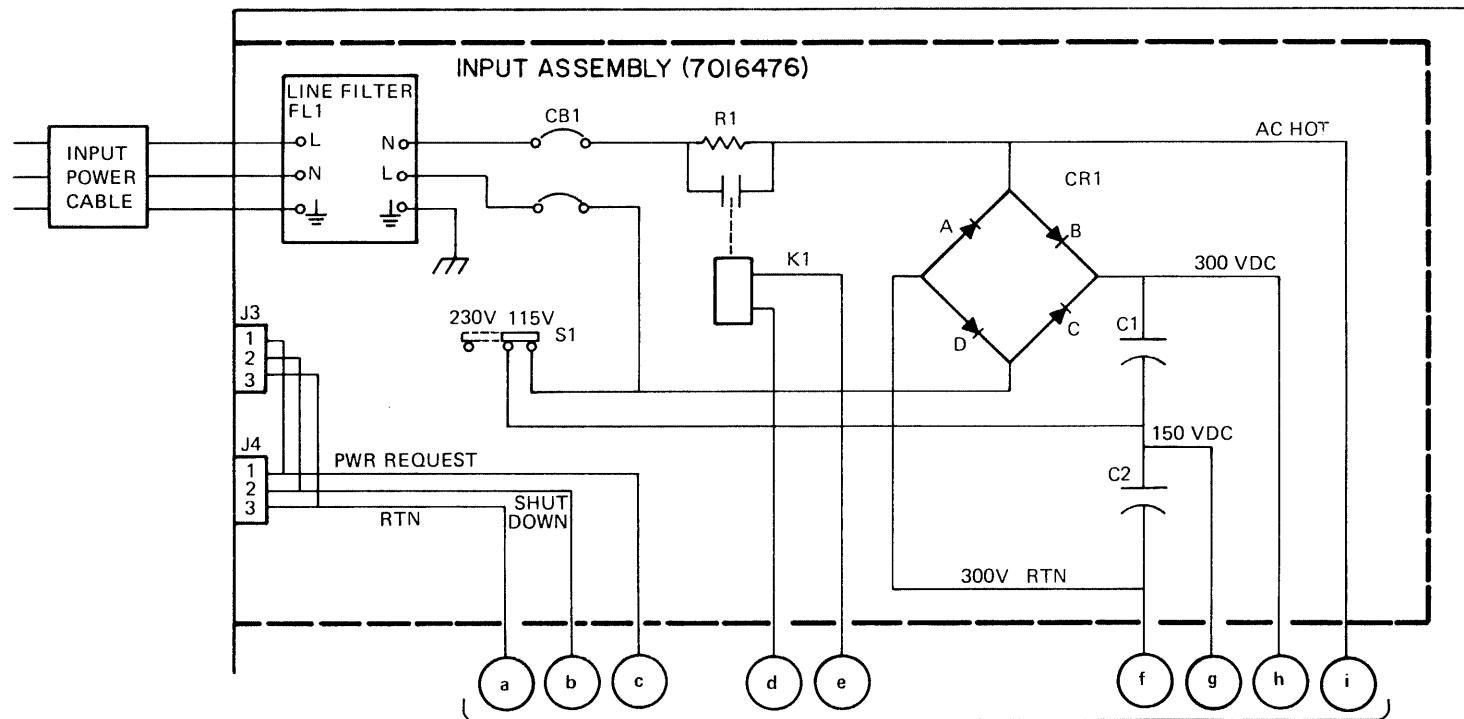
INPUT ASSEMBLY (7016476)

INPUT POWER CABLE

LINE FILTER FL1
L
N
N
L

CB1
R1
AC HOT
CR1
A
B
D
C
K1
300 VDC
C1
150 VDC
C2
300V RTN

J3
1
2
3

J4
1
2
3

230V 115V
S1

PWR REQUEST
SHUT DOWN
RTN

a
b
c
d
e
f
g
h
i